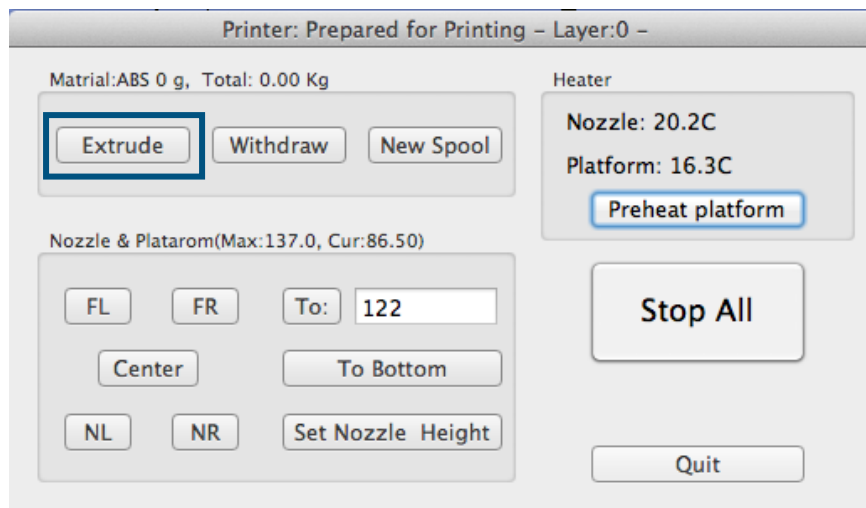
Printer: Prepared for Printing – Layer:0 –

Matrial:ABS 0 g, Total: 0.00 Kg

Extrude

Withdraw

New Spool

Heater

Nozzle: 20.2C

Platform: 16.3C

Preheat platform

Nozzle & Platarom(Max:137.0, Cur:86.50)

FL

FR

To:

122

Center

To Bottom

NL

NR

Set Nozzle Height

Stop All

Quit